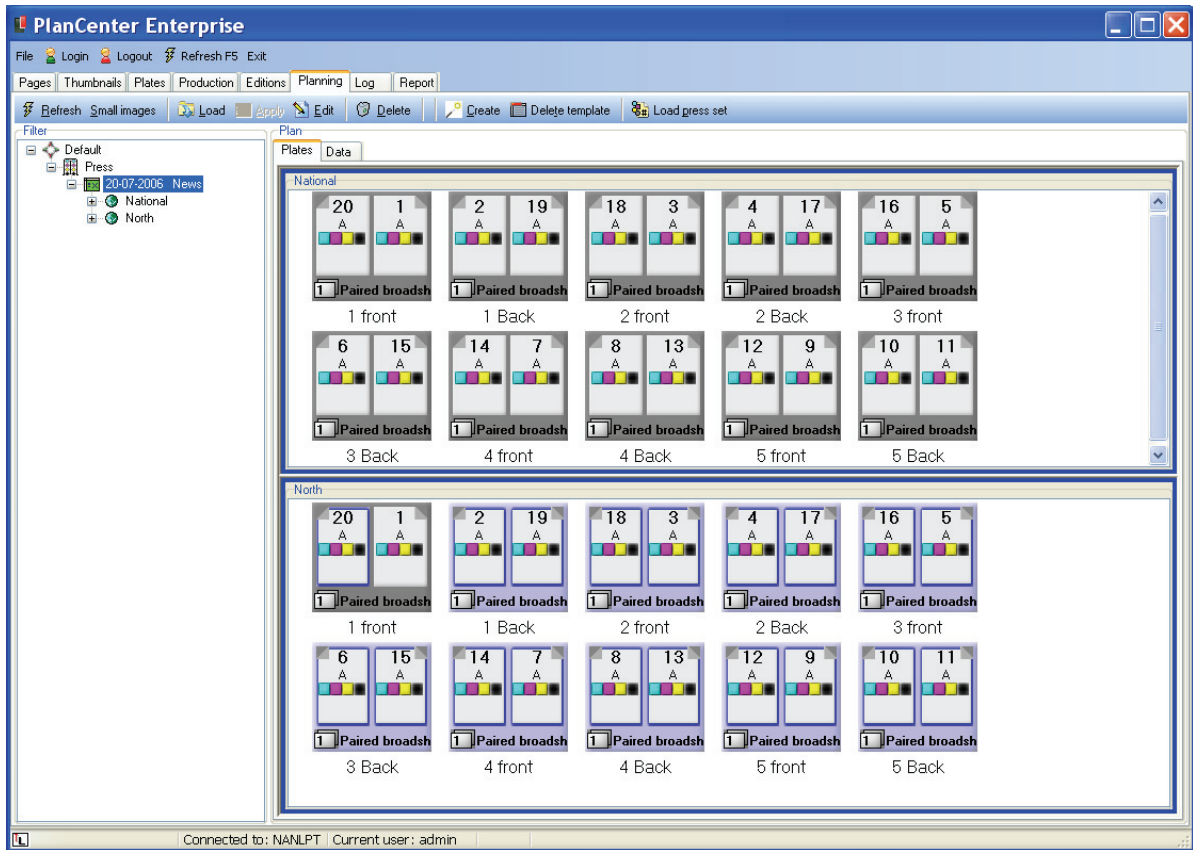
PlanCenter Enterprise

File Login Logout Refresh F5 Exit

Pages Thumbnails Plates Production Editions Planning Log Report

Refresh Small images Load Apply Edit Delete Create Delete template Load press set

Filter

Default
Press
20-07-2006 News
National
North

Plan

Plates Data

National

20 A 1 A 1 Paired broadsh 1 front
2 A 19 A 1 Paired broadsh 1 Back
18 A 3 A 1 Paired broadsh 2 front
4 A 17 A 1 Paired broadsh 2 Back
16 A 5 A 1 Paired broadsh 3 front
6 A 15 A 1 Paired broadsh 3 Back
14 A 7 A 1 Paired broadsh 4 front
8 A 13 A 1 Paired broadsh 4 Back
12 A 9 A 1 Paired broadsh 5 front
10 A 11 A 1 Paired broadsh 5 Back

North

20 A 1 A 1 Paired broadsh 1 front
2 A 19 A 1 Paired broadsh 1 Back
18 A 3 A 1 Paired broadsh 2 front
4 A 17 A 1 Paired broadsh 2 Back
16 A 5 A 1 Paired broadsh 3 front
6 A 15 A 1 Paired broadsh 3 Back
14 A 7 A 1 Paired broadsh 4 front
8 A 13 A 1 Paired broadsh 4 Back
12 A 9 A 1 Paired broadsh 5 front
10 A 11 A 1 Paired broadsh 5 Back

Connected to: NANLPT Current user: admin